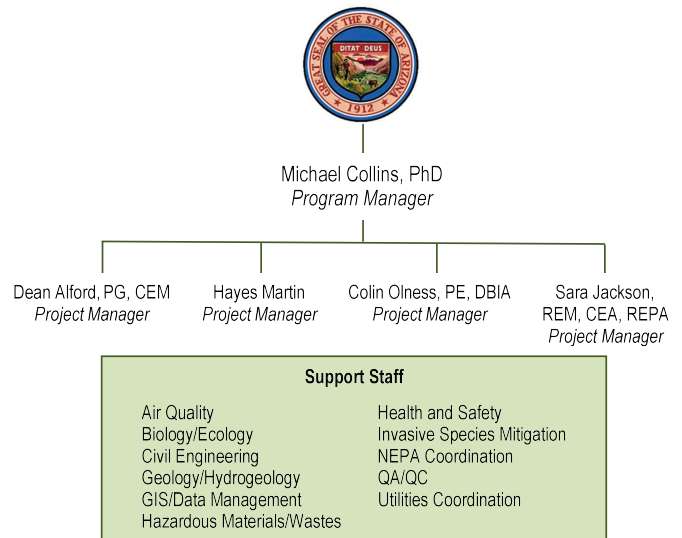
GREAT SEAL OF THE STATE OF ARIZONA
DITAT DEUS
1912

Michael Collins, PhD
*Program Manager*

Dean Alford, PG, CEM
*Project Manager*

Hayes Martin
*Project Manager*

Colin Olness, PE, DBIA
*Project Manager*

Sara Jackson, REM, CEA, REPA
*Project Manager*

**Support Staff**

Air Quality
Biology/Ecology
Civil Engineering
Geology/Hydrogeology
GIS/Data Management
Hazardous Materials/Wastes

Health and Safety
Invasive Species Mitigation
NEPA Coordination
QA/QC
Utilities Coordination